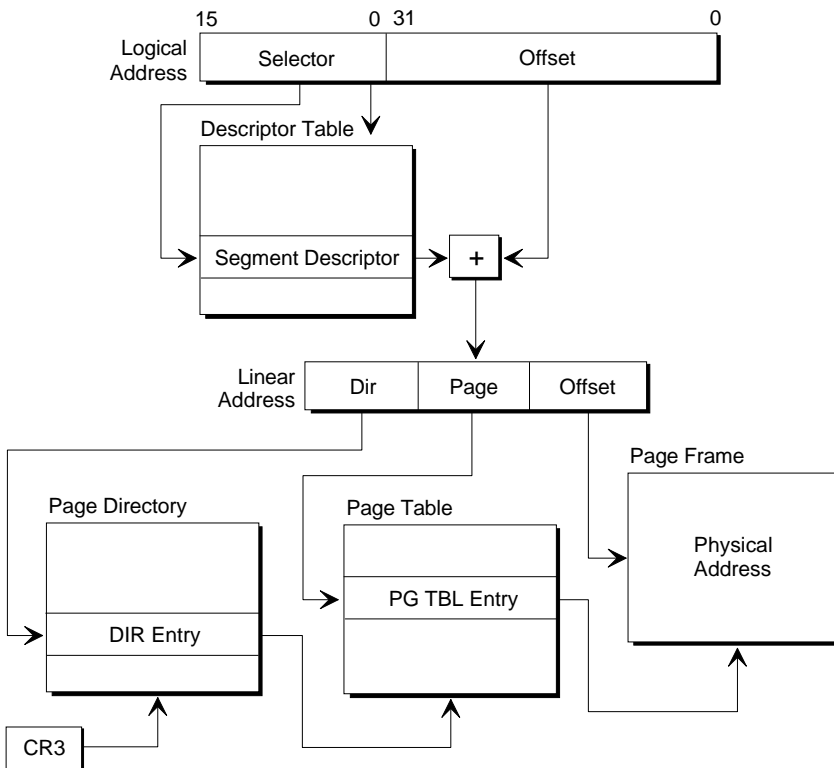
15 0 31 0

Logical Address

Selector

Offset

Descriptor Table

Segment Descriptor

+

Linear Address

Dir

Page

Offset

Page Frame

Page Directory

Page Table

Physical Address

PG TBL Entry

DIR Entry

CR3